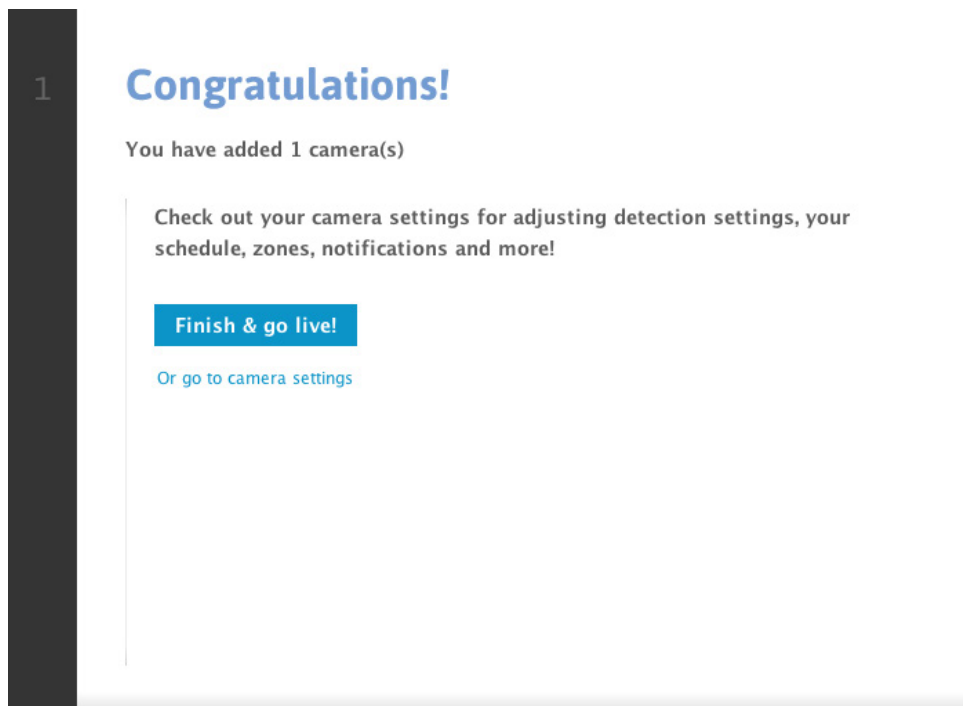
1

Congratulations!

You have added 1 camera(s)

Check out your camera settings for adjusting detection settings, your schedule, zones, notifications and more!

Finish & go live!

Or go to camera settings